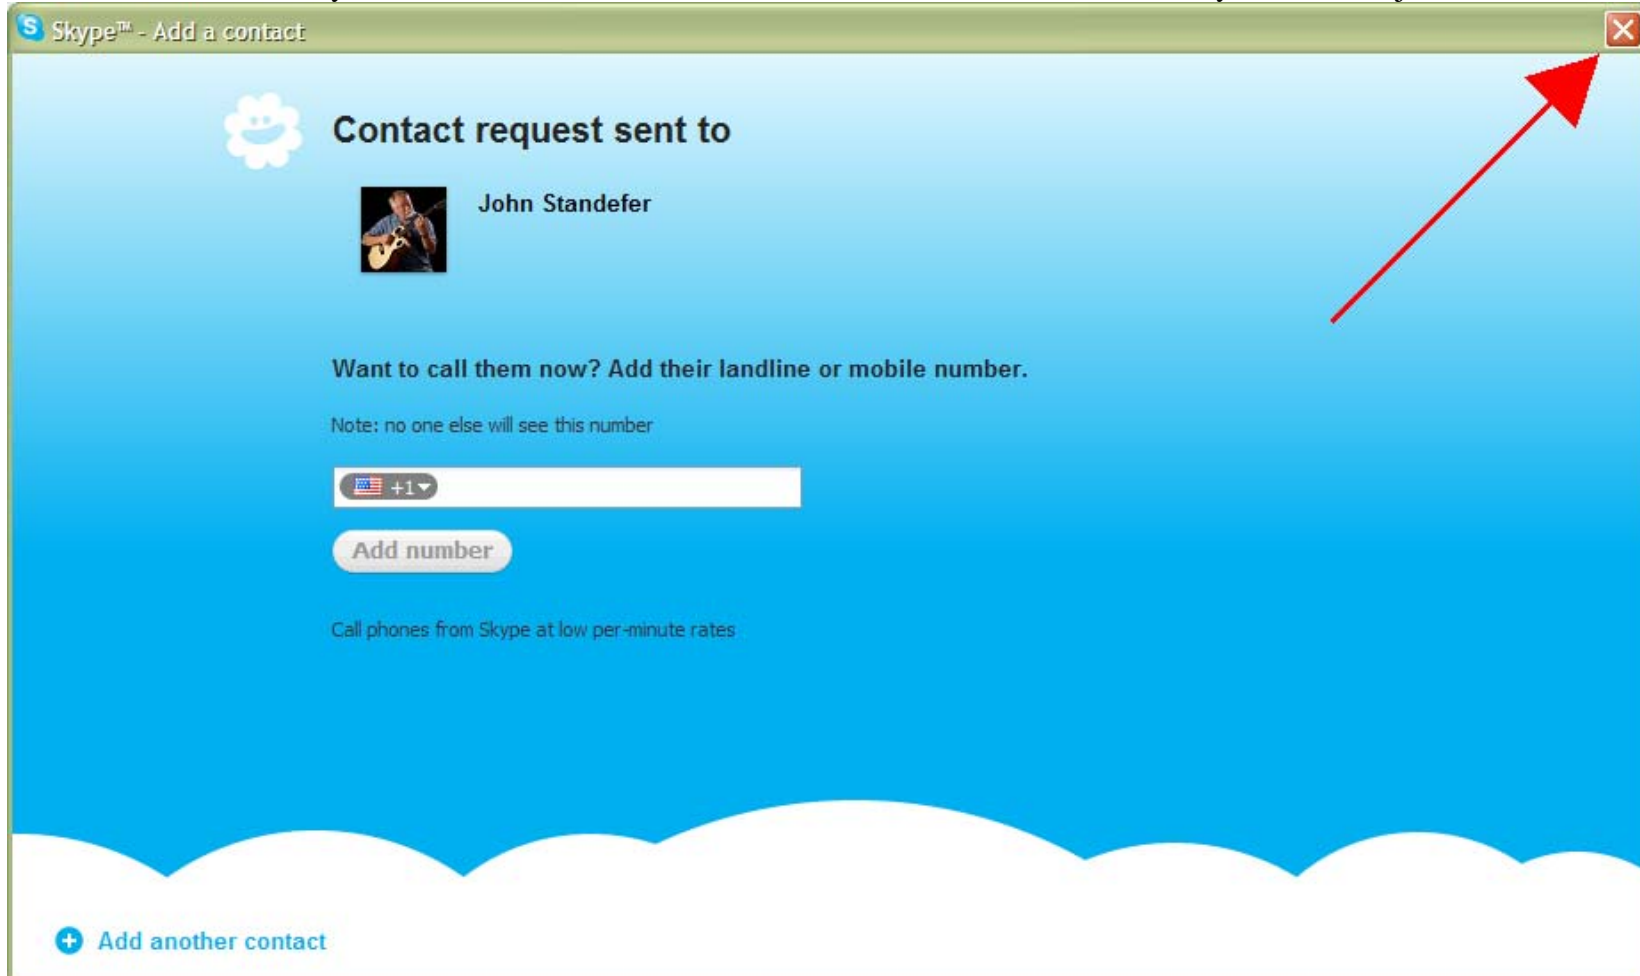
Skype™ - Add a contact

Contact request sent to

John Standefer

Want to call them now? Add their landline or mobile number.

Note: no one else will see this number

+1

Add number

Call phones from Skype at low per-minute rates

Add another contact